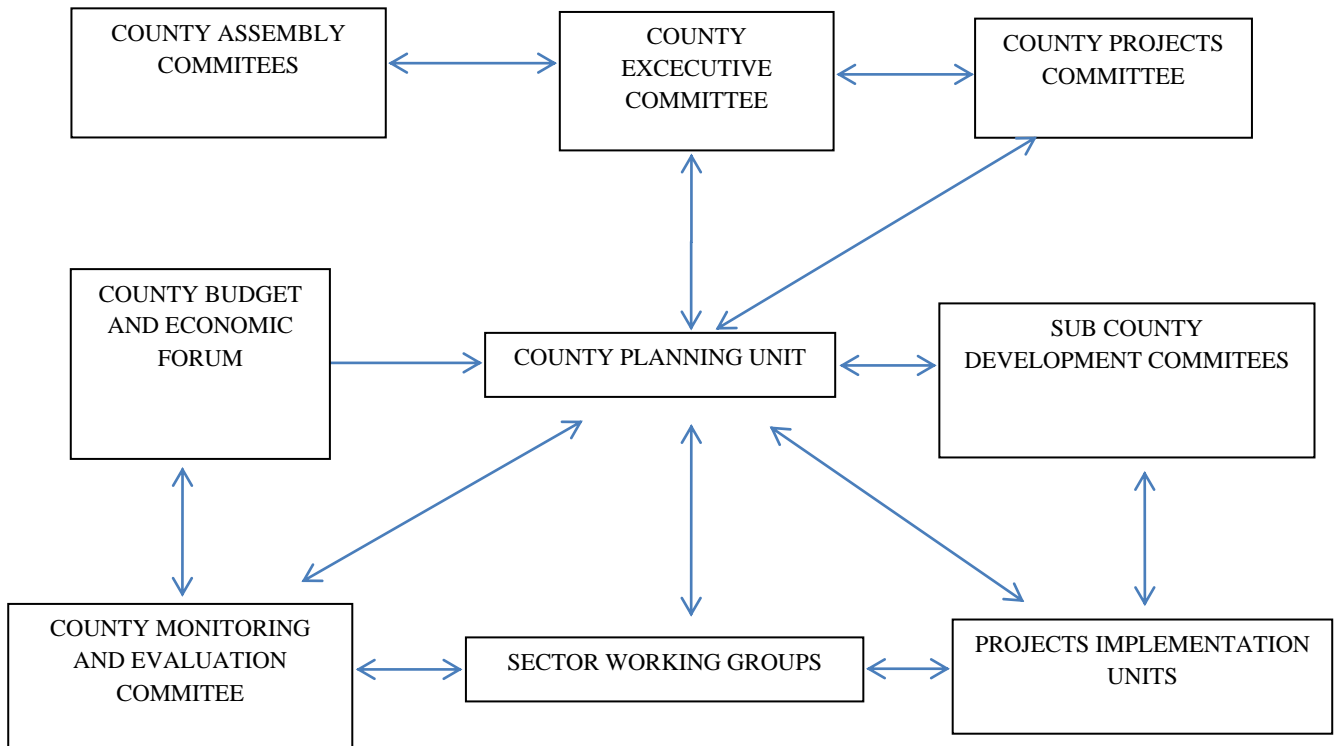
COUNTY ASSEMBLY COMMITEES

COUNTY EXCECUTIVE COMMITTEE

COUNTY PROJECTS COMMITTEE

COUNTY BUDGET AND ECONOMIC FORUM

COUNTY PLANNING UNIT

SUB COUNTY DEVELOPMENT COMMITEES

COUNTY MONITORING AND EVALUATION COMMITEE

SECTOR WORKING GROUPS

PROJECTS IMPLEMENTATION UNITS